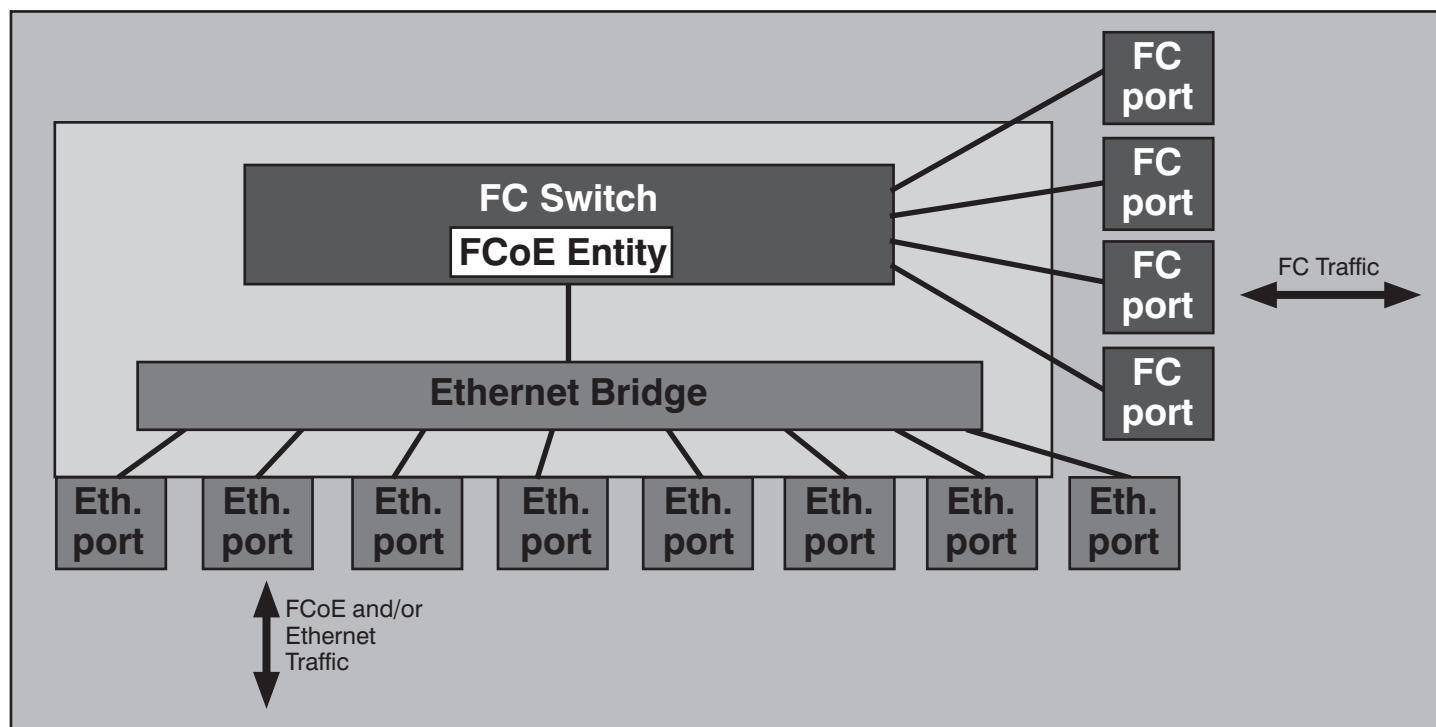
FC port

FC port

FC port

FC port

FC Switch

FCoE Entity

FC Traffic

Ethernet Bridge

Eth. port

Eth. port

Eth. port

Eth. port

Eth. port

Eth. port

Eth. port

Eth. port

FCoE and/or Ethernet Traffic